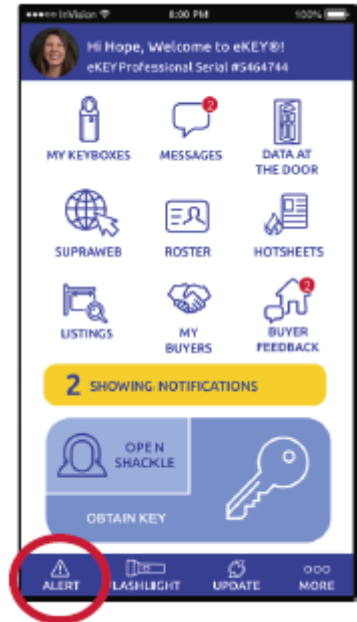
●●●●○ InVision 8:00 PM 100%

Hi Hope, Welcome to eKEY®!
eKEY Professional Serial #5464744

MY KEYBOXES
2
MESSAGES
DATA AT THE DOOR

SUPRAWEB
ROSTER
HOTSHEETS

LISTINGS
MY BUYERS
2
BUYER FEEDBACK

2 SHOWING NOTIFICATIONS

OPEN SHACKLE

OBTAIN KEY

ALERT
FLASHLIGHT
UPDATE
MORE